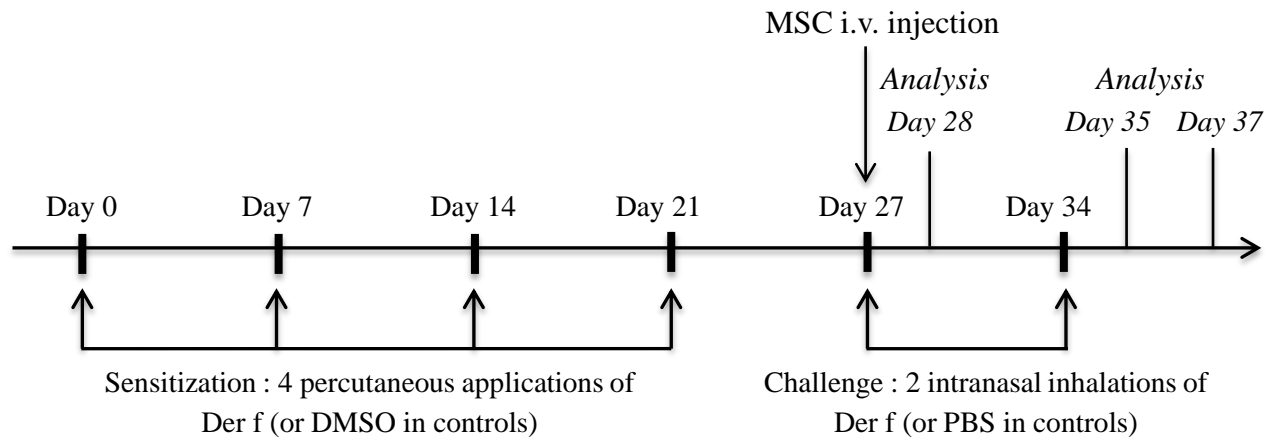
MSC i.v. injection

Analysis
Day 28

Analysis
Day 35

Day 37

Day 0

Day 7

Day 14

Day 21

Day 27

Day 34

Sensitization : 4 percutaneous applications of Der f (or DMSO in controls)

Challenge : 2 intranasal inhalations of Der f (or PBS in controls)